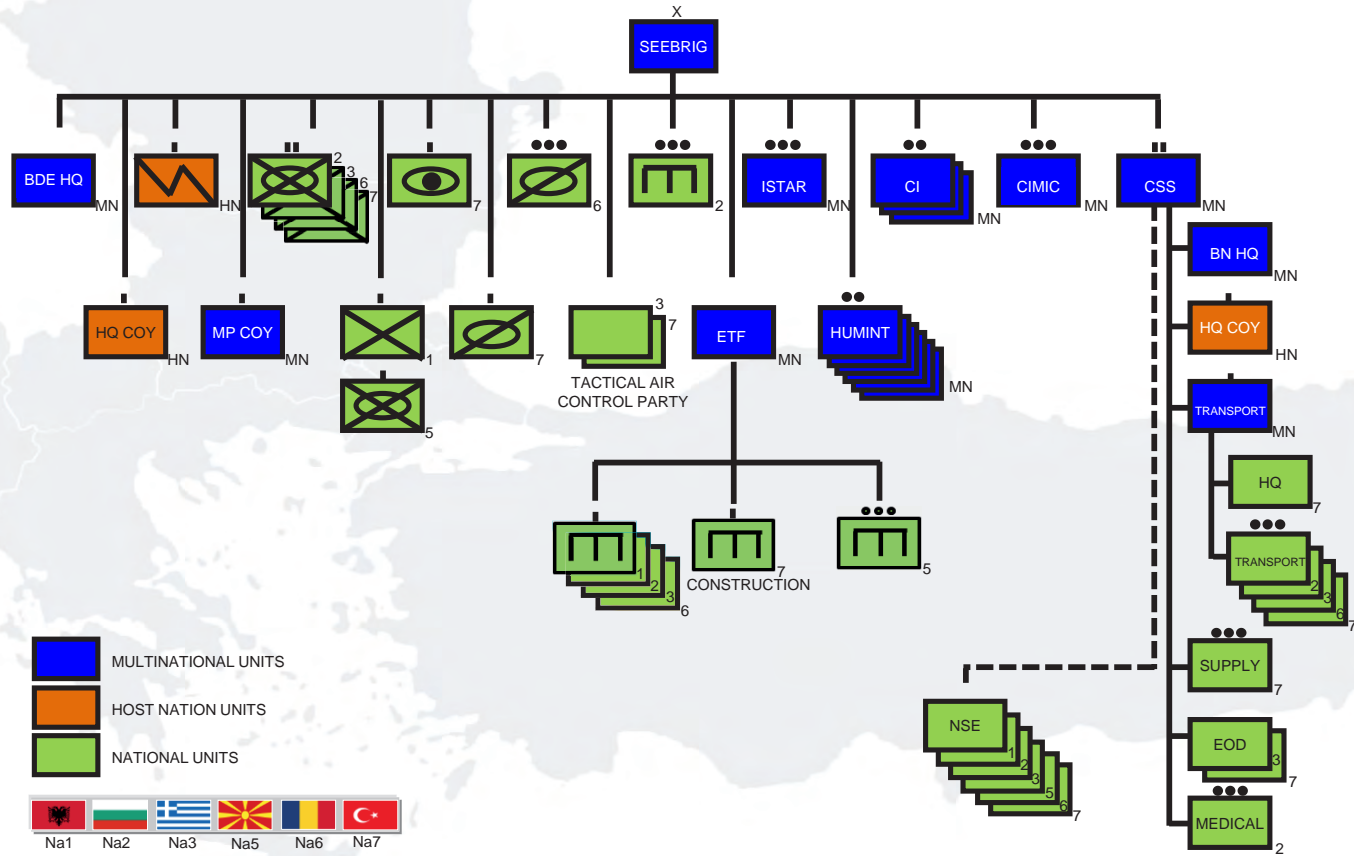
X
SEEBRIG

BDE HQ MN
HN
II 2 3 6 7
7
●●● 6
●●● 2
●●● ISTAR MN
●● CI MN
●●● CIMIC MN
II CSS MN

HQ COY HN
MP COY MN
1
5
7
3 7
TACTICAL AIR CONTROL PARTY
ETF MN
●● HUMINT MN

BN HQ MN
HQ COY HN
TRANSPORT MN
HQ 7
●●● TRANSPORT 2 3 6 7
●●● SUPPLY 7
EOD 3 7
●● MEDICAL 2

1 2 3 6
CONSTRUCTION 7
●●● 5

NSE 1 2 3 5 6 7

MULTINATIONAL UNITS
HOST NATION UNITS
NATIONAL UNITS

Na1 Na2 Na3 Na5 Na6 Na7